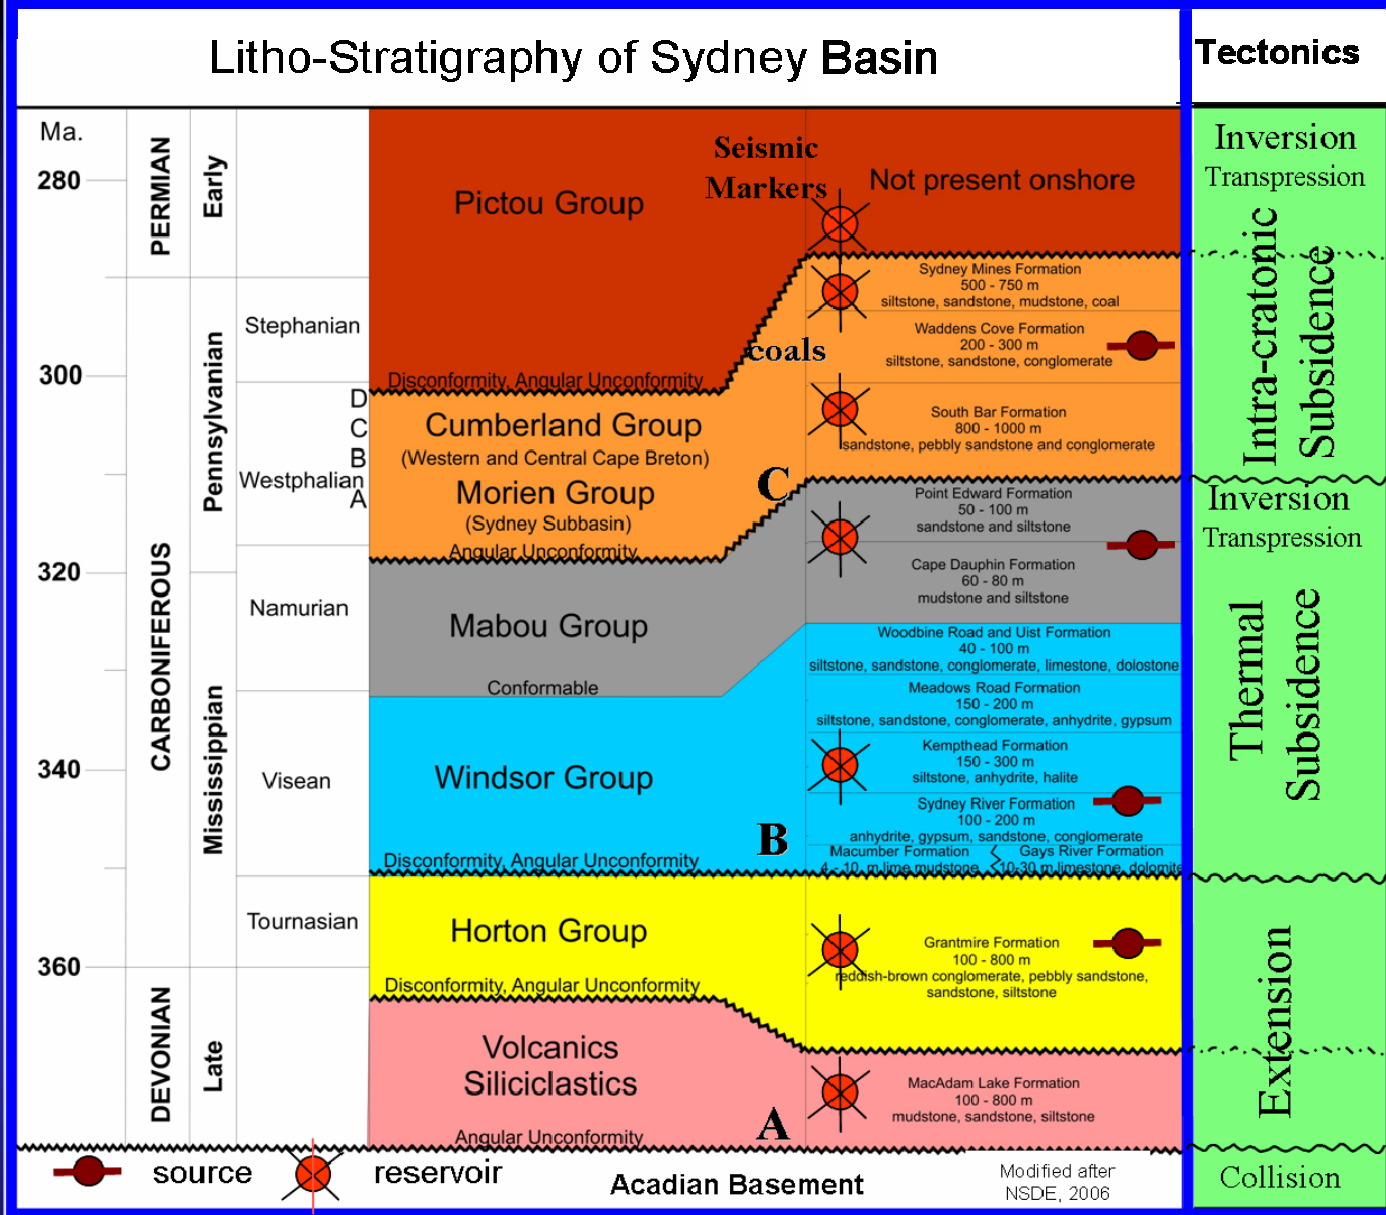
Litho-Stratigraphy of Sydney Basin

Tectonics

Ma.

280

300

320

340

360

PERMIAN

Early

CARBONIFEROUS

Pennsylvanian

Mississippian

DEVONIAN

Late

Stephanian

D
C
B
A

Westphalian

Namurian

Visean

Tournasian

Pictou Group

Seismic Markers

Not present onshore

Sydney Mines Formation
500 - 750 m
siltstone, sandstone, mudstone, coal

Waddens Cove Formation
200 - 300 m
siltstone, sandstone, conglomerate

coals

Disconformity, Angular Unconformity

Cumberland Group
(Western and Central Cape Breton)

Morien Group
(Sydney Subbasin)

Angular Unconformity

South Bar Formation
800 - 1000 m
sandstone, pebbly sandstone and conglomerate

C

Point Edward Formation
50 - 100 m
sandstone and siltstone

Cape Dauphin Formation
60 - 80 m
mudstone and siltstone

Mabou Group

Conformable

Woodbine Road and Uist Formation
40 - 100 m
siltstone, sandstone, conglomerate, limestone, dolostone

Meadows Road Formation
150 - 200 m
siltstone, sandstone, conglomerate, anhydrite, gypsum

Windsor Group

Kempthead Formation
150 - 300 m
siltstone, anhydrite, halite

Sydney River Formation
100 - 200 m
anhydrite, gypsum, sandstone, conglomerate

B

Disconformity, Angular Unconformity

Macumber Formation
4 - 10 m lime mudstone

Gays River Formation
10-30 m limestone, dolomite

Horton Group

Grantmire Formation
100 - 800 m
reddish-brown conglomerate, pebbly sandstone, sandstone, siltstone

Disconformity, Angular Unconformity

Volcanics
Siliciclastics

MacAdam Lake Formation
100 - 800 m
mudstone, sandstone, siltstone

A

Angular Unconformity

source

reservoir

Acadian Basement

Modified after
NSDE, 2006

Inversion
Transpression

Intra-cratonic Subsidence

Inversion
Transpression

Thermal Subsidence

Extension

Collision